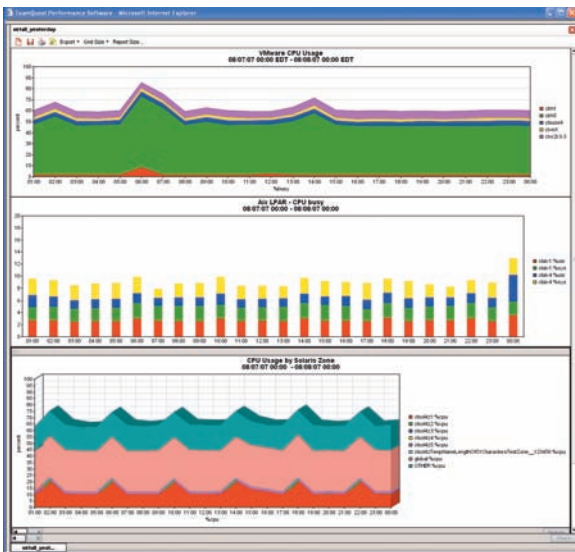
TeamQuest Performance Software - Microsoft Internet Explorer

virtall_yesterday

Export ▾ Grid Size ▾ Report Size...

VMware CPU Usage
08/07/07 00:00 EDT - 08/08/07 00:00 EDT

100
90
80
70
60
50
40
30
20
10
0

percent

01:00 02:00 03:00 04:00 05:00 06:00 07:00 08:00 09:00 10:00 11:00 12:00 13:00 14:00 15:00 16:00 17:00 18:00 19:00 20:00 21:00 22:00 23:00 00:00

%busy

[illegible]
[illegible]
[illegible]
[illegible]
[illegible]

Aix LPAR - CPU busy
08/07/07 00:00 - 08/08/07 00:00

20
18
16
14
12
10
8
6
4
2
0

01:00 02:00 03:00 04:00 05:00 06:00 07:00 08:00 09:00 10:00 11:00 12:00 13:00 14:00 15:00 16:00 17:00 18:00 19:00 20:00 21:00 22:00 23:00 00:00

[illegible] %cpu
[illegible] %cpu
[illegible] %cpu
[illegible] %cpu

CPU Usage by Solaris Zone
08/07/07 00:00 - 08/08/07 00:00

100
90
80
70
60
50
40
30
20
10
0

percent

01:00 02:00 03:00 04:00 05:00 06:00 07:00 08:00 09:00 10:00 11:00 12:00 13:00 14:00 15:00 16:00 17:00 18:00 19:00 20:00 21:00 22:00 23:00 00:00

%cpu

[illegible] %cpu
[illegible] %cpu
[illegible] %cpu
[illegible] %cpu
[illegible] %cpu
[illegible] %cpu
global %cpu
OTHER %cpu

virtall_yest...